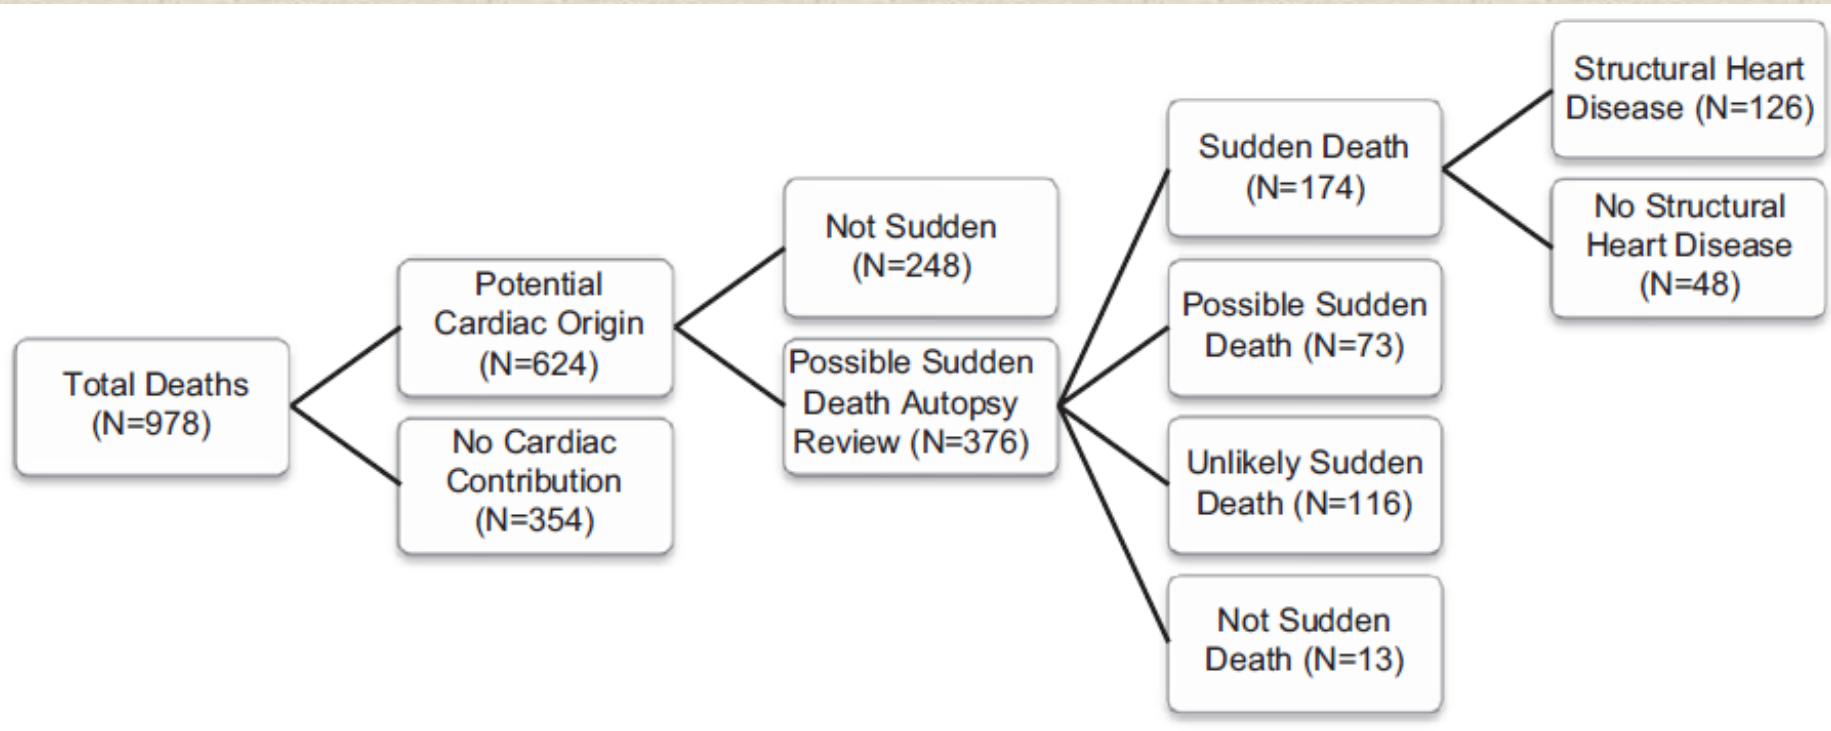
Total Deaths (N=978)

Potential Cardiac Origin (N=624)

No Cardiac Contribution (N=354)

Not Sudden (N=248)

Possible Sudden Death Autopsy Review (N=376)

Sudden Death (N=174)

Possible Sudden Death (N=73)

Unlikely Sudden Death (N=116)

Not Sudden Death (N=13)

Structural Heart Disease (N=126)

No Structural Heart Disease (N=48)